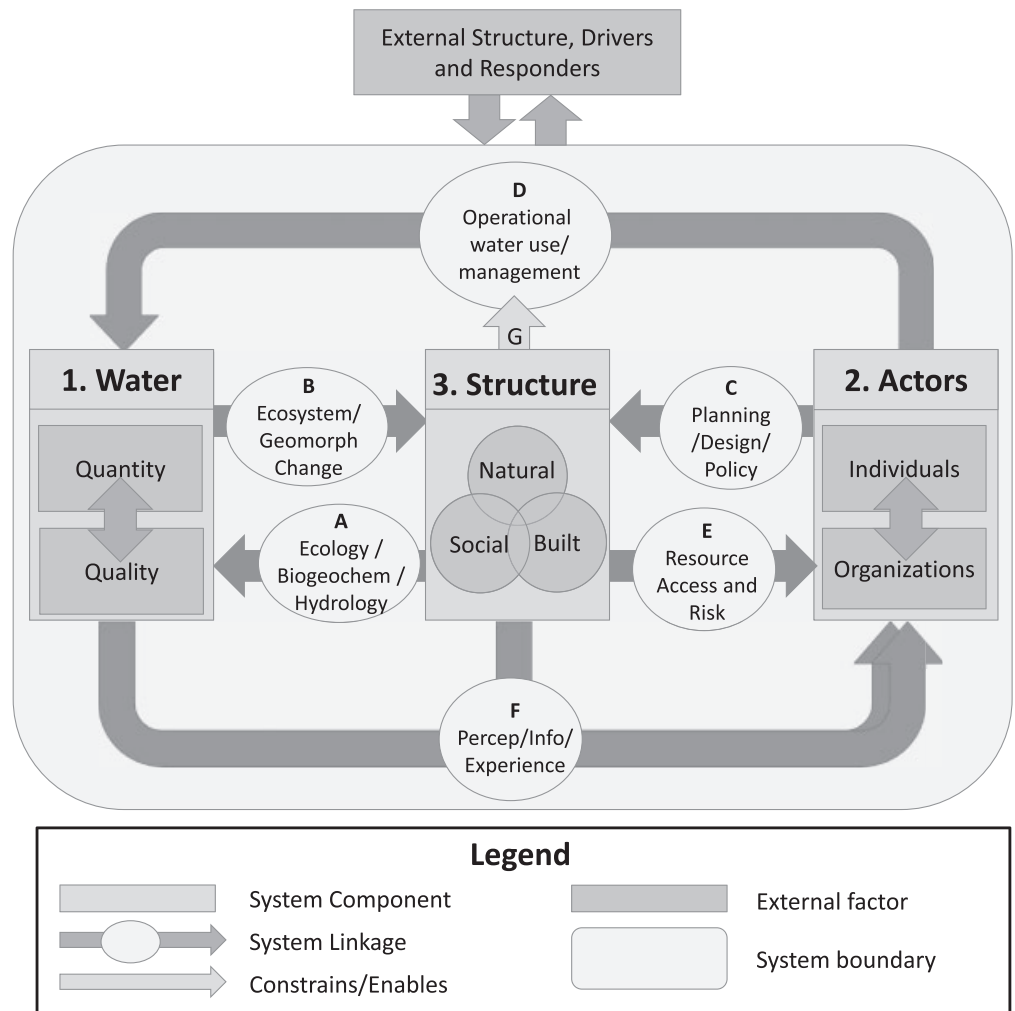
External Structure, Drivers and Responders

D
Operational water use/ management

G

1. Water

Quantity

Quality

B
Ecosystem/ Geomorph Change

A
Ecology / Biogeochem / Hydrology

3. Structure

Natural

Social

Built

C
Planning /Design/ Policy

E
Resource Access and Risk

2. Actors

Individuals

Organizations

F
Percep/Info/ Experience

Legend

System Component

System Linkage

Constrains/Enables

External factor

System boundary